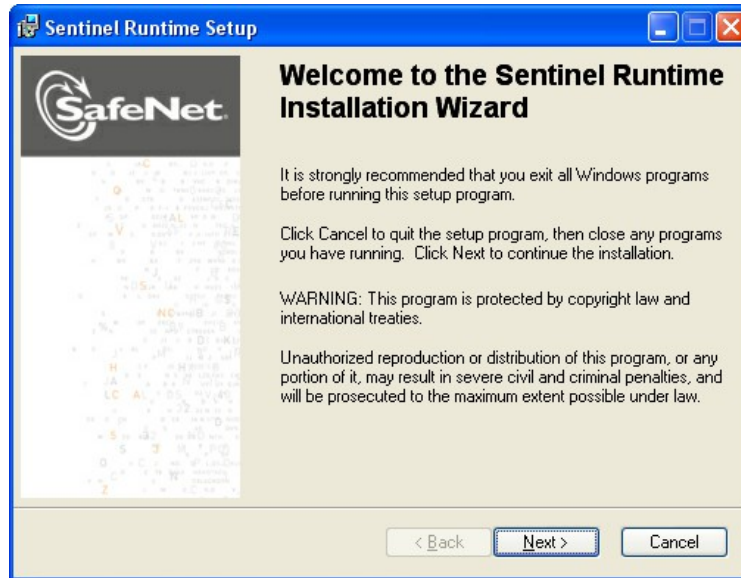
Sentinel Runtime Setup

SafeNet

Welcome to the Sentinel Runtime Installation Wizard

It is strongly recommended that you exit all Windows programs before running this setup program.

Click Cancel to quit the setup program, then close any programs you have running. Click Next to continue the installation.

WARNING: This program is protected by copyright law and international treaties.

Unauthorized reproduction or distribution of this program, or any portion of it, may result in severe civil and criminal penalties, and will be prosecuted to the maximum extent possible under law.

< Back
Next >
Cancel